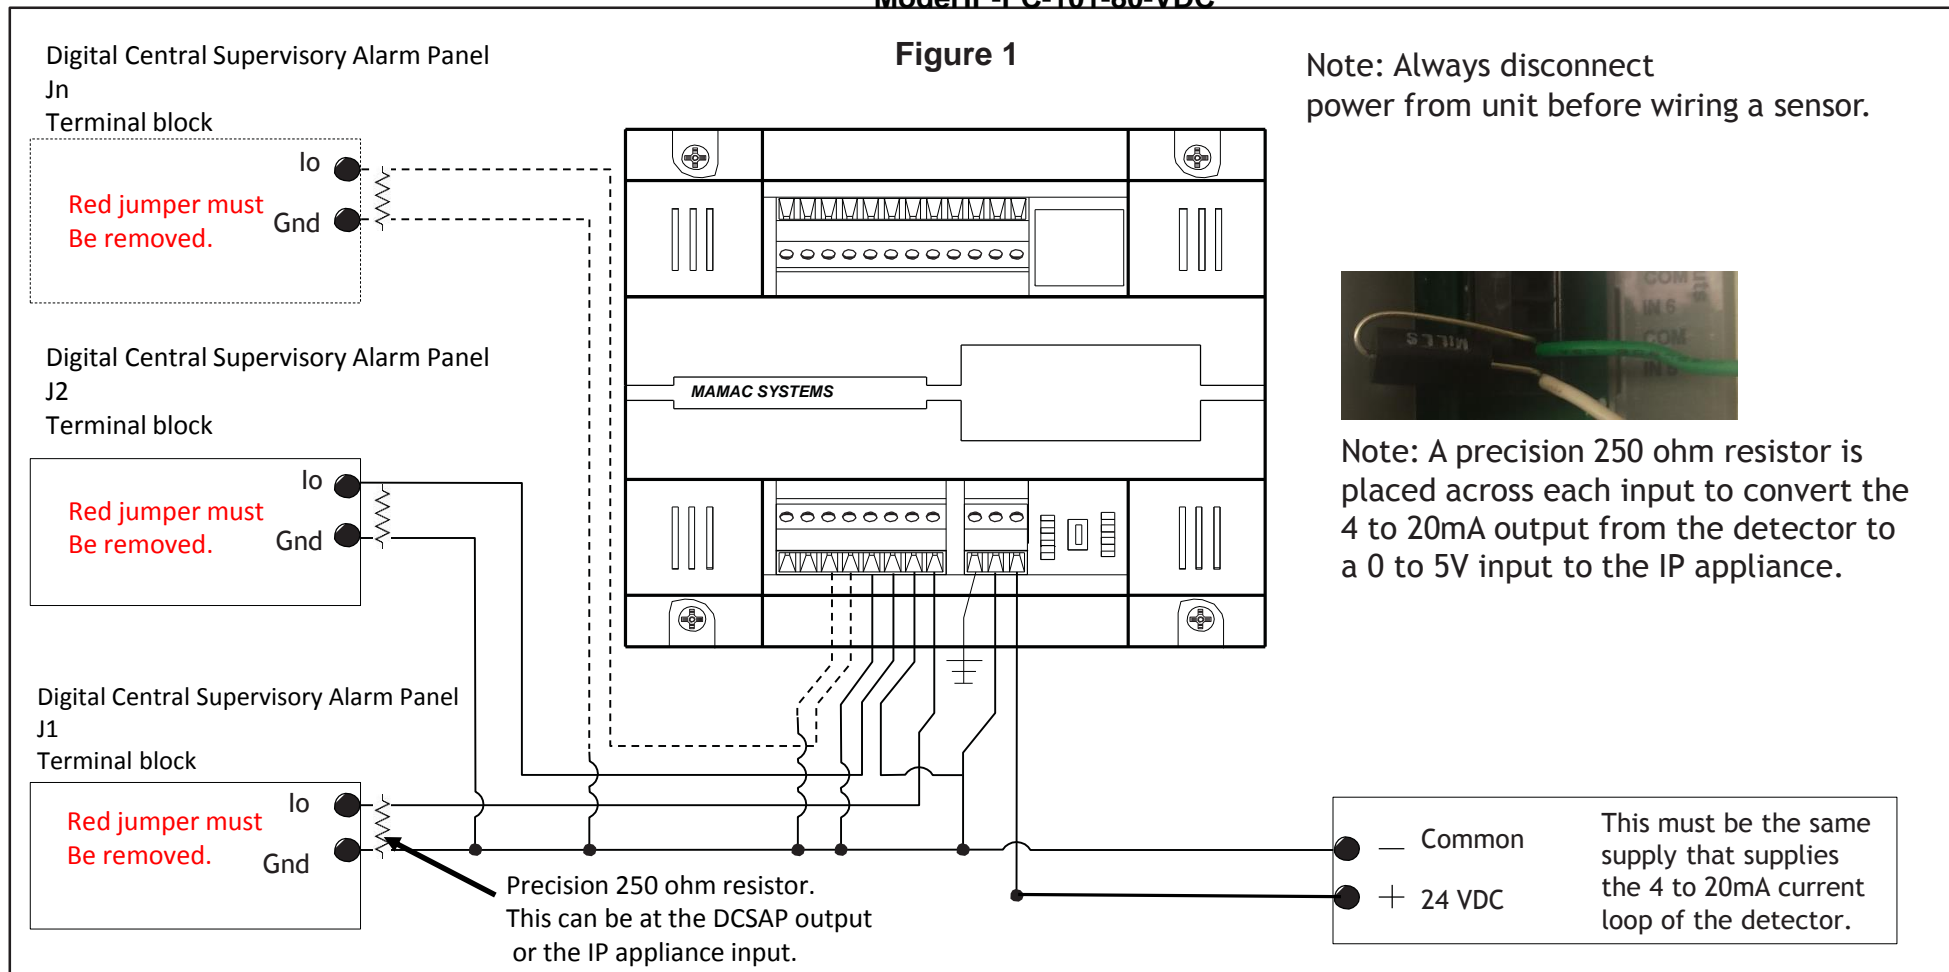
Model II -PC-101-80-VDC

Digital Central Supervisory Alarm Panel
Jn
Terminal block

Io
Red jumper must
Be removed.
Gnd

Figure 1

Note: Always disconnect power from unit before wiring a sensor.

MAMAC SYSTEMS

Digital Central Supervisory Alarm Panel
J2
Terminal block

Io
Red jumper must
Be removed.
Gnd

Note: A precision 250 ohm resistor is placed across each input to convert the 4 to 20mA output from the detector to a 0 to 5V input to the IP appliance.

Digital Central Supervisory Alarm Panel
J1
Terminal block

Io
Red jumper must
Be removed.
Gnd

Precision 250 ohm resistor.
This can be at the DCSAP output
or the IP appliance input.

— Common
+ 24 VDC

This must be the same supply that supplies the 4 to 20mA current loop of the detector.